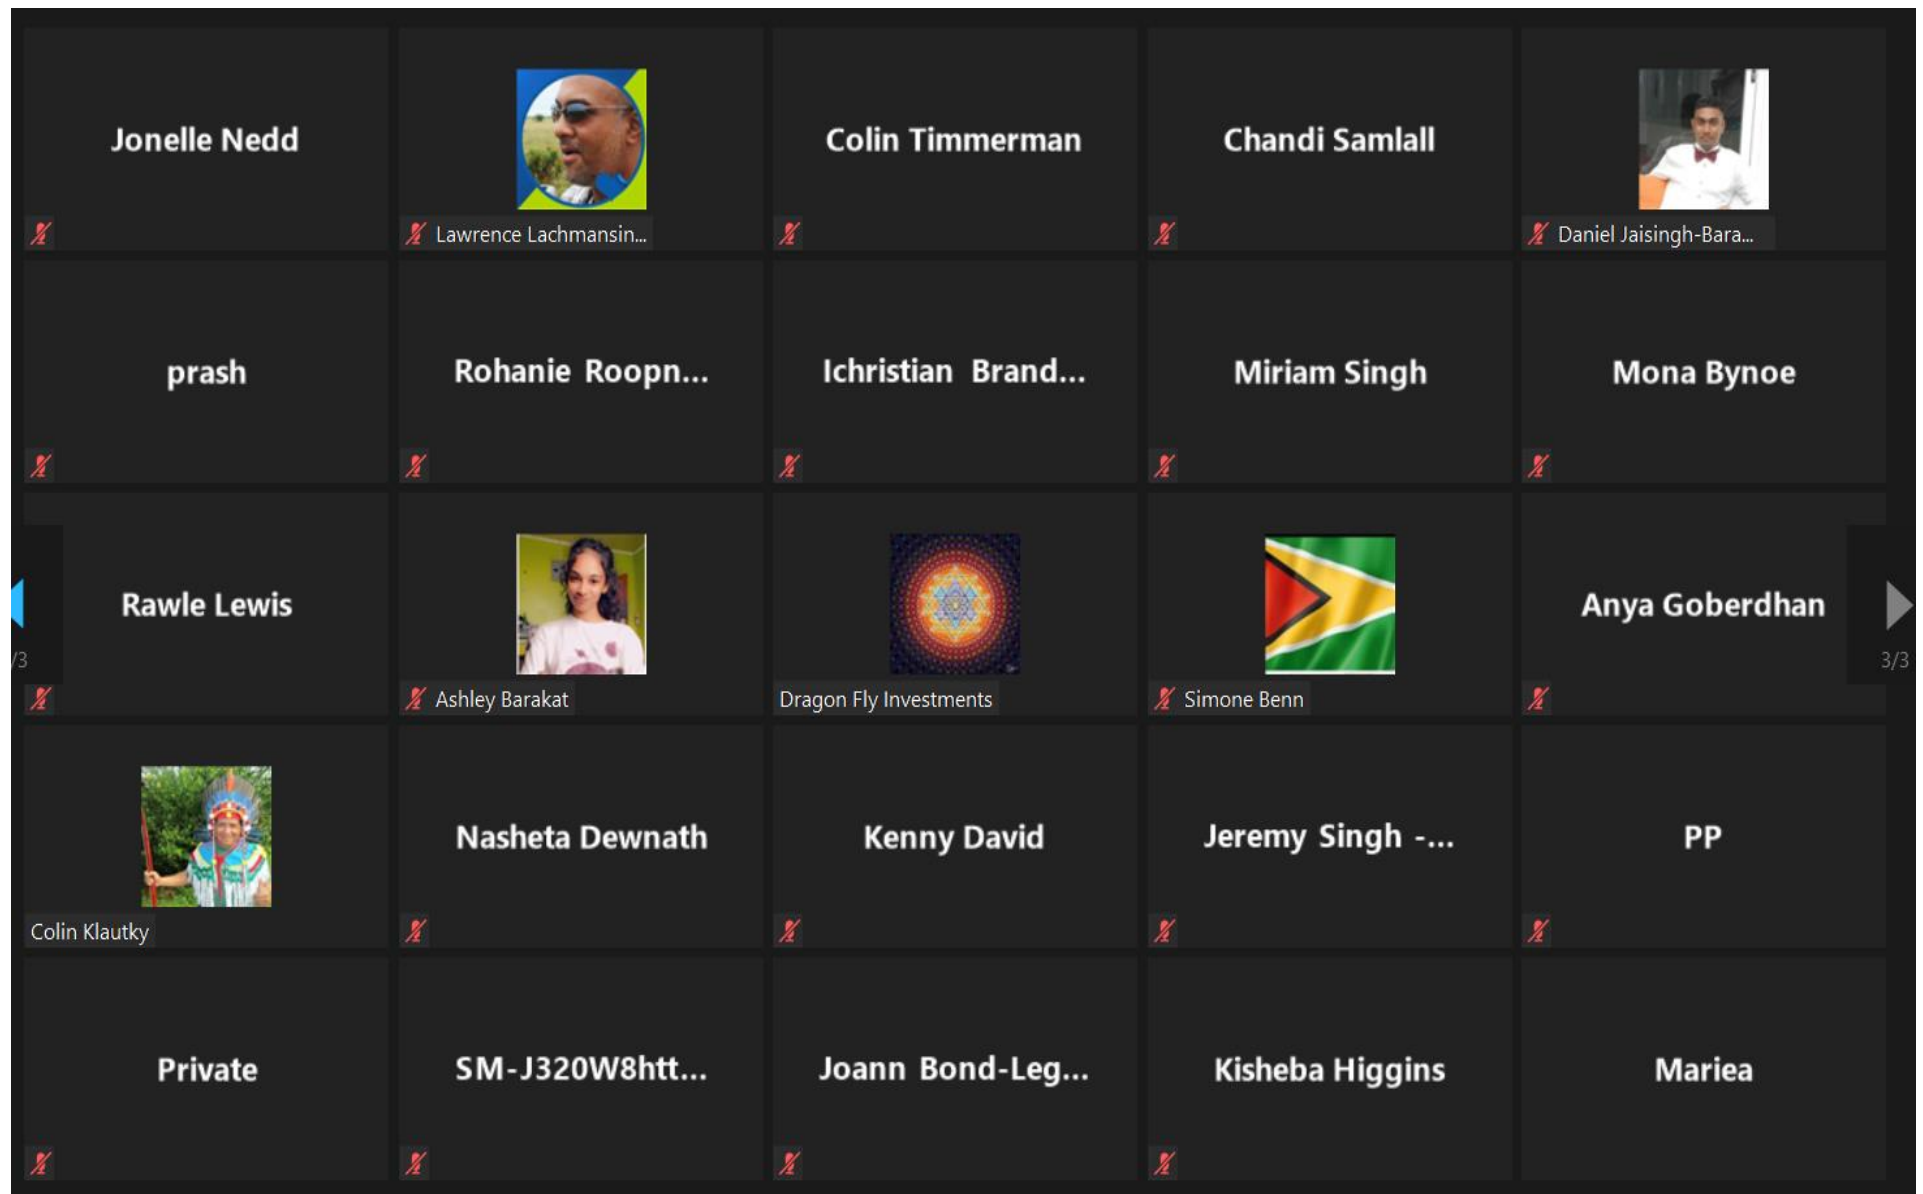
Jonelle Nedd

Lawrence Lachmansin...

Colin Timmerman

Chandi Samlall

Daniel Jaisingh-Bara...

prash

Rohanie Roopn...

Ichristian Brand...

Miriam Singh

Mona Bynoe

/3

Rawle Lewis

Ashley Barakat

Dragon Fly Investments

Simone Benn

Anya Goberdhan

3/3

Colin Klautky

Nasheta Dewnath

Kenny David

Jeremy Singh -...

PP

Private

SM-J320W8htt...

Joann Bond-Leg...

Kisheba Higgins

Mariea